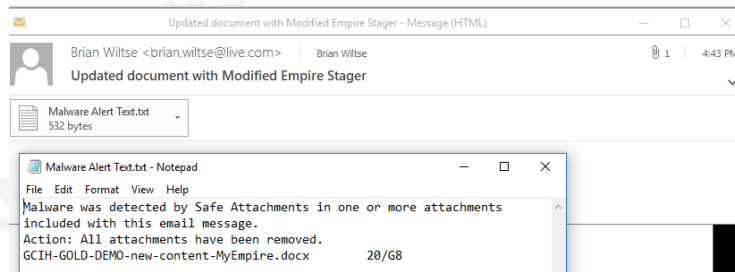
Updated document with Modified Empire Stager - Message (HTML)

Brian Wiltse <brian.wiltse@live.com> Brian Wiltse

Updated document with Modified Empire Stager

1

4:43 PM

Malware Alert Text.txt
532 bytes

Malware Alert Text.txt - Notepad

File Edit Format View Help

Malware was detected by Safe Attachments in one or more attachments included with this email message.
Action: All attachments have been removed.
GCIH-GOLD-DEMO-new-content-MyEmpire.docx 20/G8